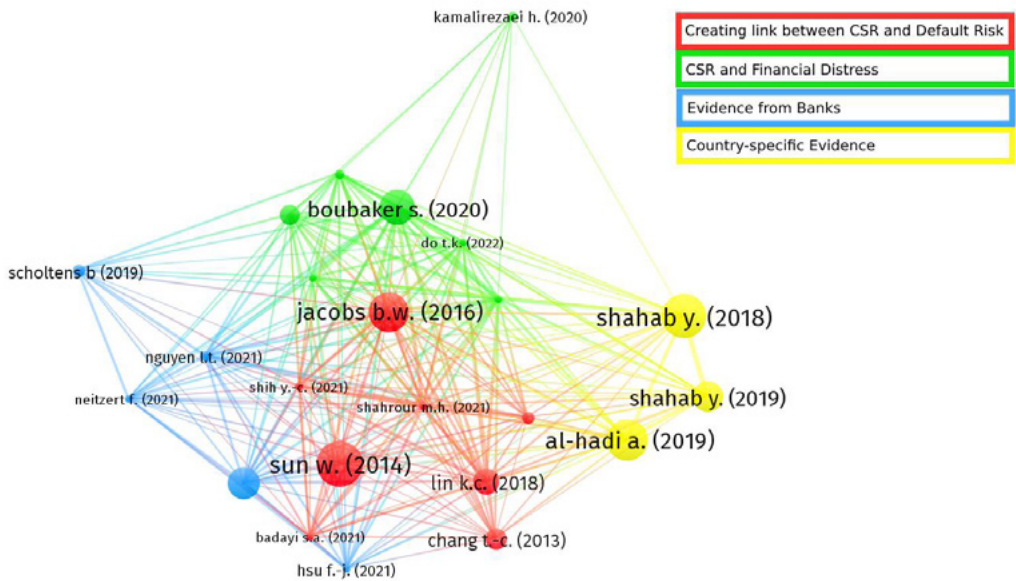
kamalirezaei h. (2020)

Creating link between CSR and Default Risk
CSR and Financial Distress
Evidence from Banks
Country-specific Evidence

boubaker s. (2020)
do t.k. (2022)
scholtens b (2019)
jacobs b.w. (2016)
shahab y. (2018)
nguyen l.t. (2021)
shih y.-c. (2021)
neitzert f. (2021)
shahrour m.h. (2021)
shahab y. (2019)
al-hadi a. (2019)
sun w. (2014)
lin k.c. (2018)
badayi s.a. (2021)
chang t.-c. (2013)
hsu f.-j. (2021)